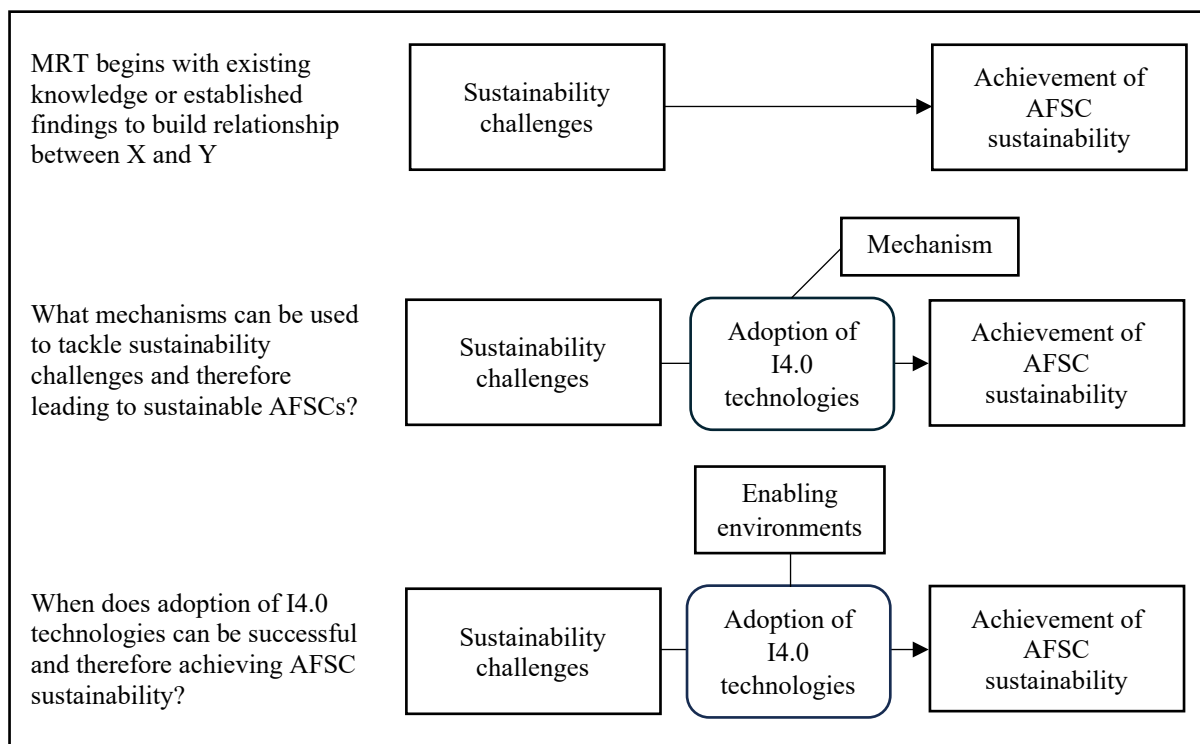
MRT begins with existing knowledge or established findings to build relationship between X and Y

Sustainability challenges

Achievement of AFSC sustainability

Mechanism

What mechanisms can be used to tackle sustainability challenges and therefore leading to sustainable AFSCs?

Sustainability challenges

Adoption of I4.0 technologies

Achievement of AFSC sustainability

Enabling environments

When does adoption of I4.0 technologies can be successful and therefore achieving AFSC sustainability?

Sustainability challenges

Adoption of I4.0 technologies

Achievement of AFSC sustainability